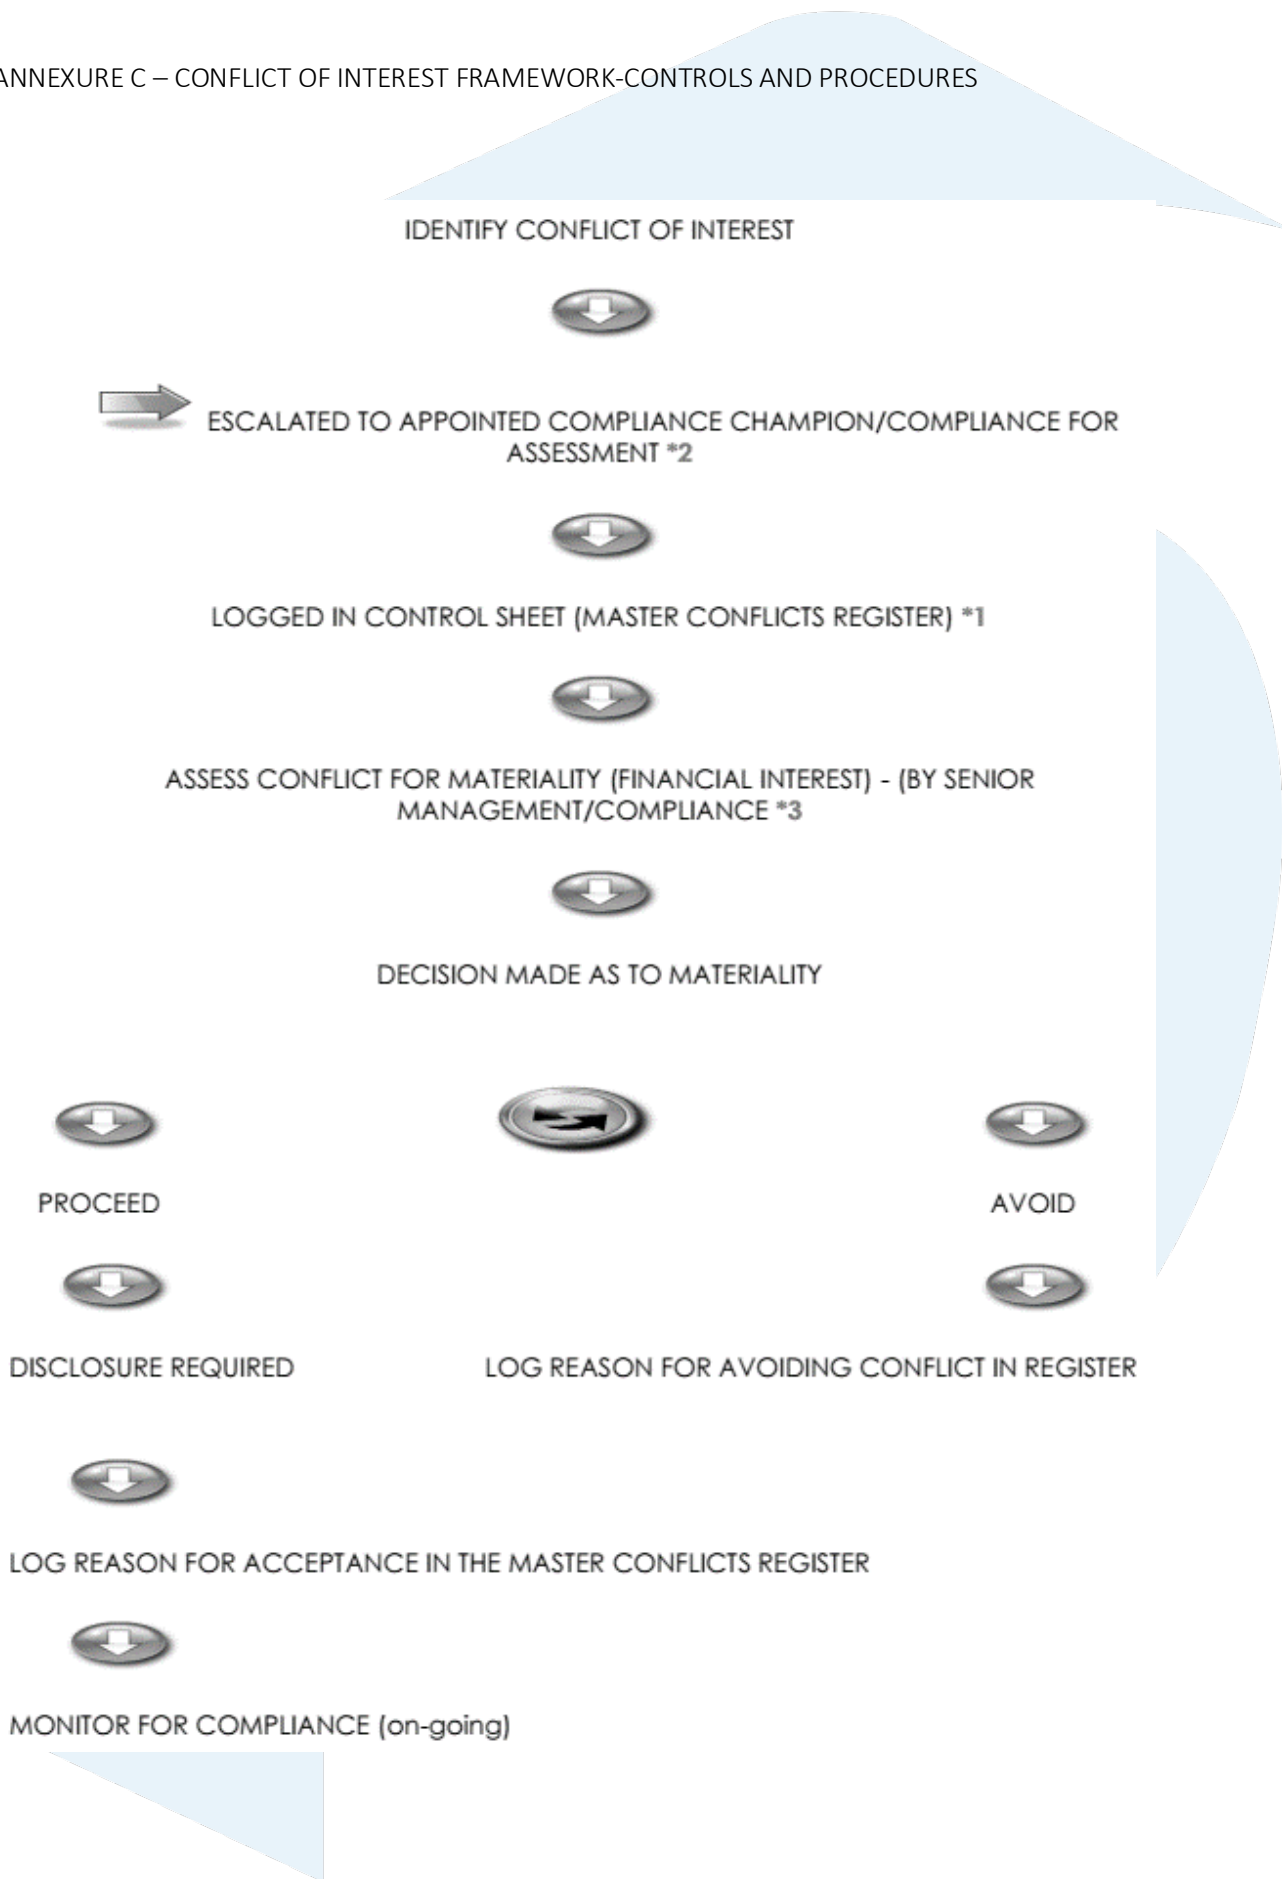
ANNEXURE C – CONFLICT OF INTEREST FRAMEWORK-CONTROLS AND PROCEDURES

IDENTIFY CONFLICT OF INTEREST

ESCALATED TO APPOINTED COMPLIANCE CHAMPION/COMPLIANCE FOR ASSESSMENT *2

LOGGED IN CONTROL SHEET (MASTER CONFLICTS REGISTER) *1

ASSESS CONFLICT FOR MATERIALITY (FINANCIAL INTEREST) - (BY SENIOR MANAGEMENT/COMPLIANCE *3

DECISION MADE AS TO MATERIALITY

PROCEED

AVOID

DISCLOSURE REQUIRED

LOG REASON FOR AVOIDING CONFLICT IN REGISTER

LOG REASON FOR ACCEPTANCE IN THE MASTER CONFLICTS REGISTER

MONITOR FOR COMPLIANCE (on-going)